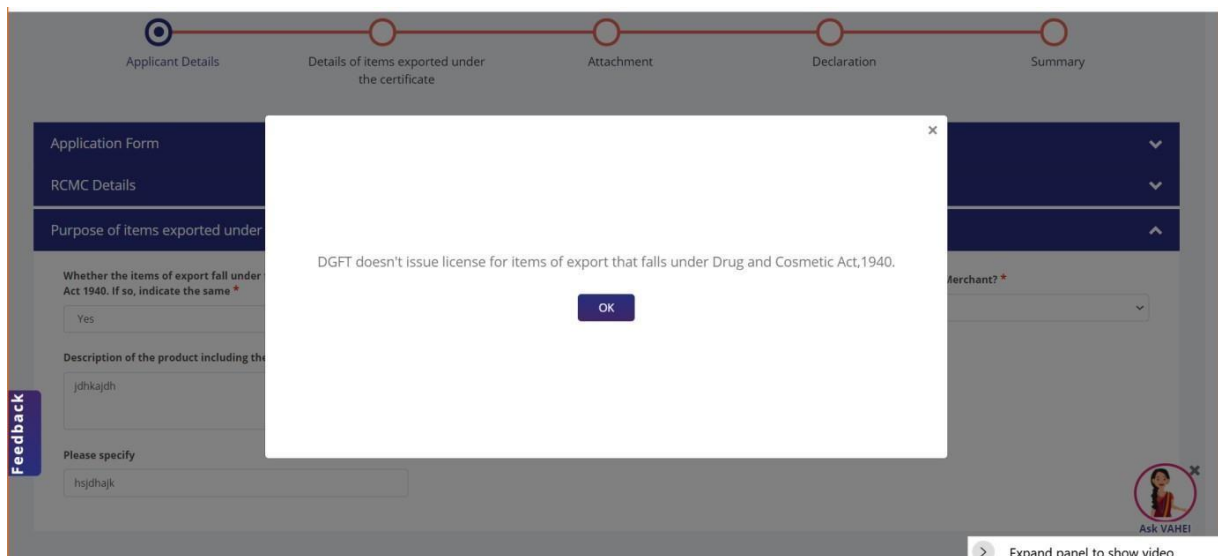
Applicant Details

Details of items exported under the certificate

Attachment

Declaration

Summary

Application Form

RCMC Details

Purpose of items exported under

Whether the items of export fall under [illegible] Act 1940. If so, indicate the same *

Yes

Description of the product including the

jdhkajdh

Please specify

hsjdhajk

Merchant? *

Feedback

×

DGFT doesn't issue license for items of export that falls under Drug and Cosmetic Act,1940.

OK

Ask VAHEI

Expand panel to show video